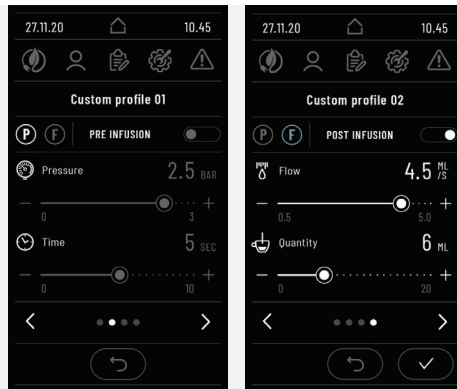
27.11.20 10.45

Custom profile 01

P F PRE INFUSION

Pressure 2.5 BAR

− +
0 3

Time 5 SEC

− +
0 10

< >

27.11.20 10.45

Custom profile 02

P F POST INFUSION

Flow 4.5 ML/S

− +
0.5 5.0

Quantity 6 ML

− +
0 20

< >